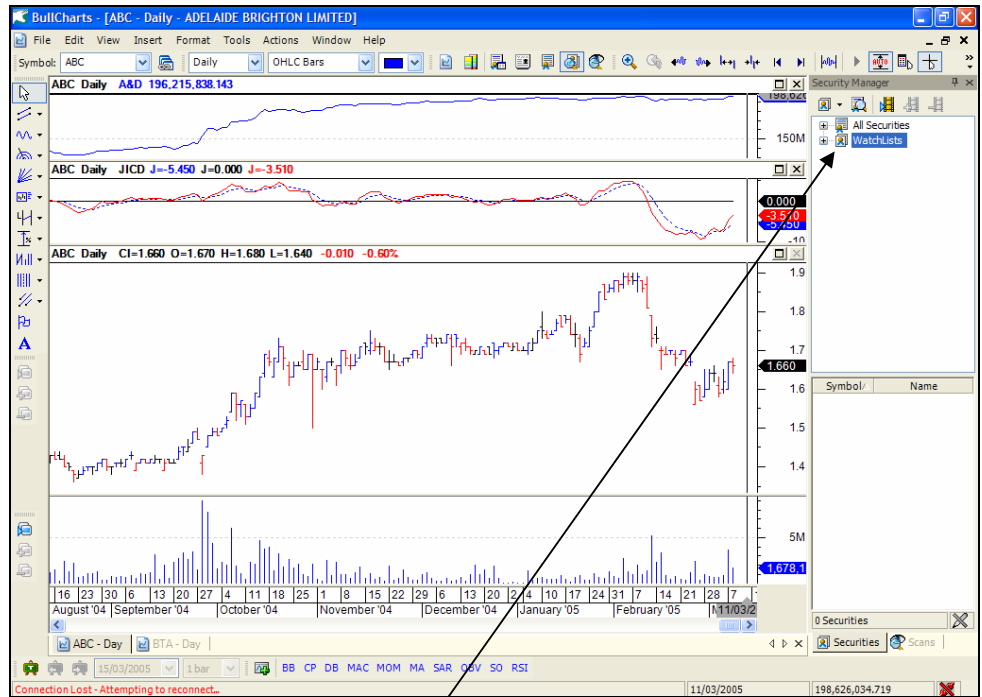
BullCharts - [ABC - Daily - ADELAIDE BRIGHTON LIMITED]

File Edit View Insert Format Tools Actions Window Help

Symbol: ABC Daily OHLC Bars

ABC Daily A&D 196,215,838.143

198,626

150M

ABC Daily JICD J=-5.450 J=0.000 J=-3.510

0.000

-3.510

-5.450

-10

ABC Daily CI=1.660 O=1.670 H=1.680 L=1.640 -0.010 -0.60%

1.9

1.8

1.7

1.660

1.6

1.5

1.4

5M

1,678.1

16 23 30 6 13 20 27 4 11 18 25 1 8 15 22 29 6 13 20 24 10 17 24 31 7 14 21 28 7

August '04 September '04 October '04 November '04 December '04 January '05 February '05 M 11/03/2

ABC - Day BTA - Day

Security Manager

All Securities

WatchLists

Symbol Name

0 Securities

Securities Scans

15/03/2005 1 bar BB CP DB MAC MOM MA SAR OBV SO RSI

Connection Lost - Attempting to reconnect...

11/03/2005

198,626,034.719